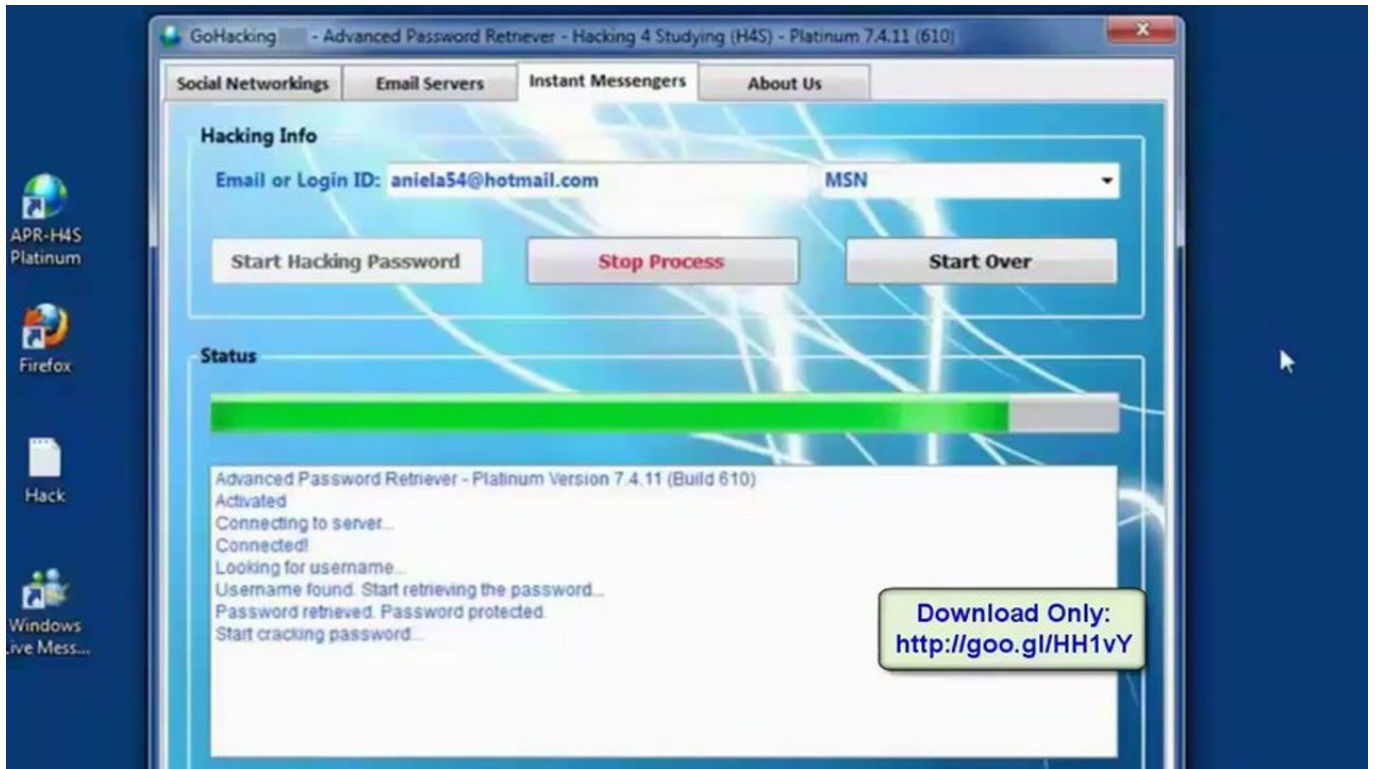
GoHacking - Advanced Password Retriever - Hacking 4 Studying (H4S) - Platinum 7.4.11 (610)

Social Networkings
Email Servers
Instant Messengers
About Us

Hacking Info

Email or Login ID: aniela54@hotmail.com
MSN

Start Hacking Password
Stop Process
Start Over

Status

Advanced Password Retriever - Platinum Version 7.4.11 (Build 610)
Activated
Connecting to server...
Connected!
Looking for username...
Username found. Start retrieving the password...
Password retrieved. Password protected.
Start cracking password...

Download Only:
http://goo.gl/HH1vY

APR-H4S Platinum
Firefox
Hack
Windows
ive Mess...